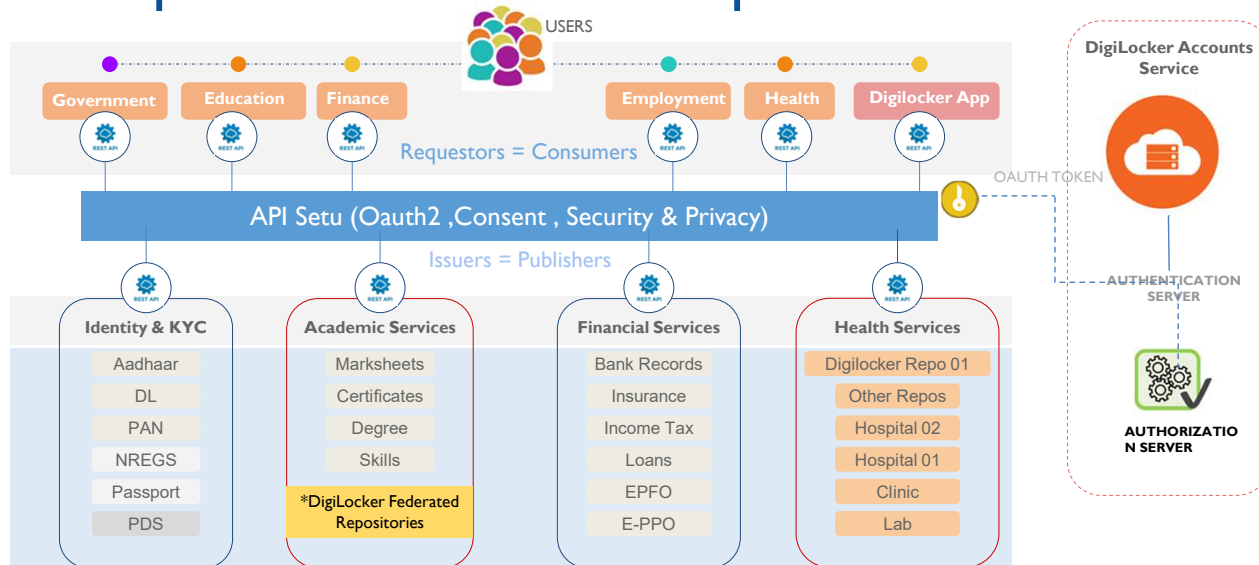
USERS

Government

Education

Finance

Employment

Health

Digilocker App

REST API

REST API

REST API

REST API

REST API

REST API

Requestors = Consumers

API Setu (Oauth2 ,Consent , Security & Privacy)

Issuers = Publishers

REST API

REST API

REST API

REST API

Identity & KYC

Aadhaar

DL

PAN

NREGS

Passport

PDS

Academic Services

Marksheets

Certificates

Degree

Skills

*DigiLocker Federated Repositories

Financial Services

Bank Records

Insurance

Income Tax

Loans

EPFO

E-PPO

Health Services

Digilocker Repo 01

Other Repos

Hospital 02

Hospital 01

Clinic

Lab

DigiLocker Accounts Service

OAUTH TOKEN

AUTHENTICATION SERVER

AUTHORIZATIO N SERVER